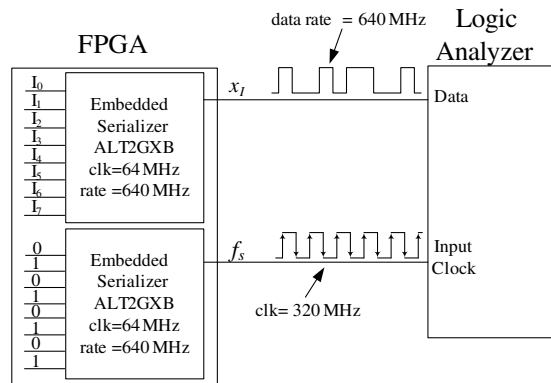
data rate = 640 MHz

Logic Analyzer

FPGA

$I_0$
$I_1$
$I_2$
$I_3$
$I_4$
$I_5$
$I_6$
$I_7$

Embedded Serializer ALT2GXB clk=64 MHz rate =640 MHz

$x_I$

Data

0
1
0
1
0
1
0
1

Embedded Serializer ALT2GXB clk=64 MHz rate =640 MHz

$f_s$

Input Clock

clk= 320 MHz